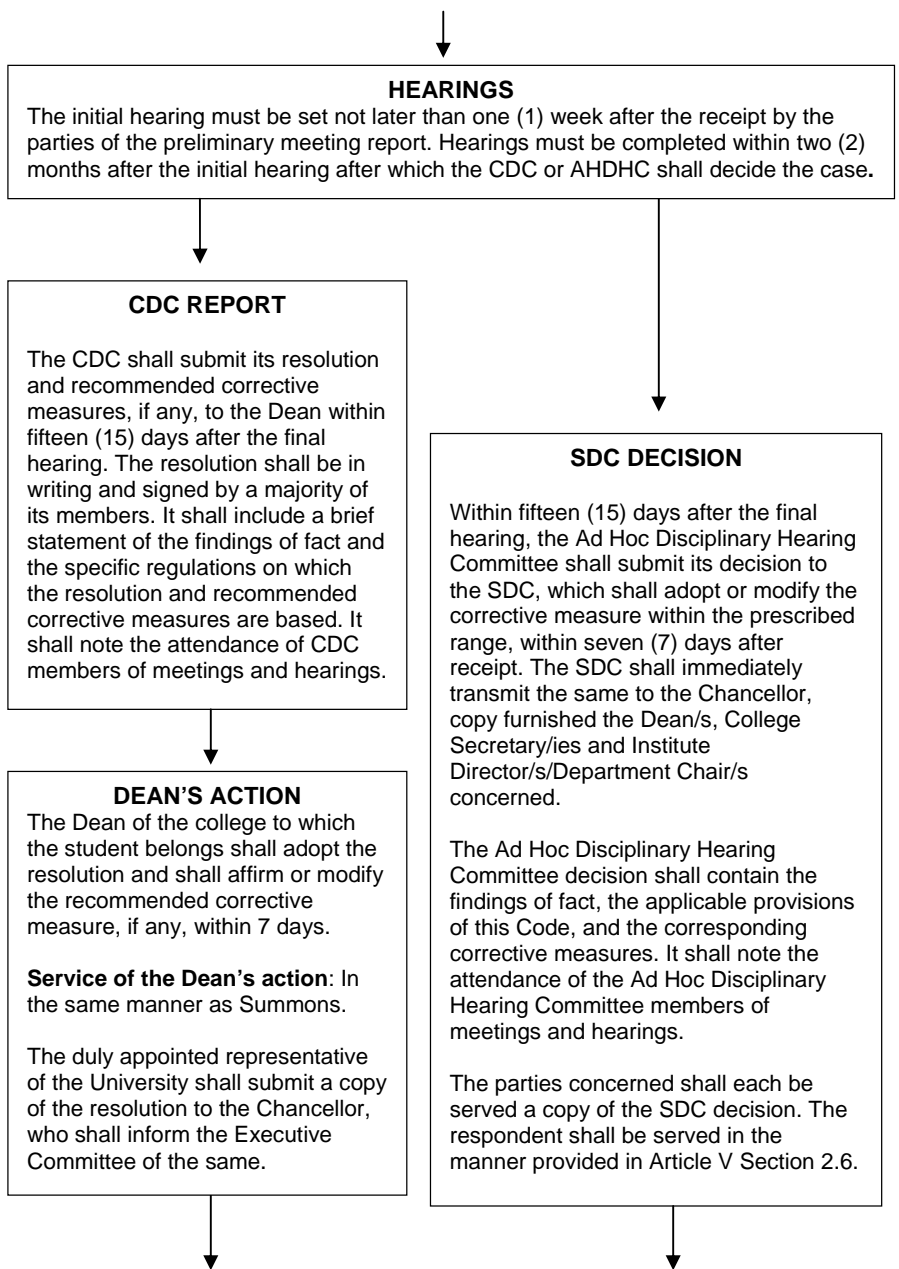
HEARINGS
The initial hearing must be set not later than one (1) week after the receipt by the parties of the preliminary meeting report. Hearings must be completed within two (2) months after the initial hearing after which the CDC or AHDHC shall decide the case.

CDC REPORT

The CDC shall submit its resolution and recommended corrective measures, if any, to the Dean within fifteen (15) days after the final hearing. The resolution shall be in writing and signed by a majority of its members. It shall include a brief statement of the findings of fact and the specific regulations on which the resolution and recommended corrective measures are based. It shall note the attendance of CDC members of meetings and hearings.

DEAN'S ACTION
The Dean of the college to which the student belongs shall adopt the resolution and shall affirm or modify the recommended corrective measure, if any, within 7 days.

Service of the Dean's action: In the same manner as Summons.

The duly appointed representative of the University shall submit a copy of the resolution to the Chancellor, who shall inform the Executive Committee of the same.

SDC DECISION

Within fifteen (15) days after the final hearing, the Ad Hoc Disciplinary Hearing Committee shall submit its decision to the SDC, which shall adopt or modify the corrective measure within the prescribed range, within seven (7) days after receipt. The SDC shall immediately transmit the same to the Chancellor, copy furnished the Dean/s, College Secretary/ies and Institute Director/s/Department Chair/s concerned.

The Ad Hoc Disciplinary Hearing Committee decision shall contain the findings of fact, the applicable provisions of this Code, and the corresponding corrective measures. It shall note the attendance of the Ad Hoc Disciplinary Hearing Committee members of meetings and hearings.

The parties concerned shall each be served a copy of the SDC decision. The respondent shall be served in the manner provided in Article V Section 2.6.